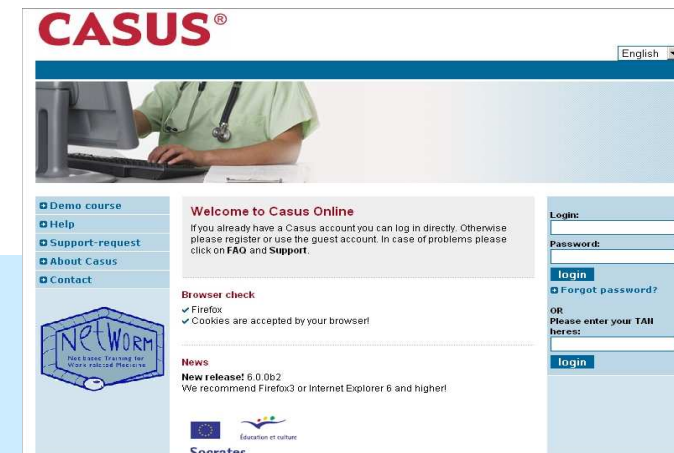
CASUS®

English

Demo course
Help
Support-request
About Casus
Contact

NetWoRM
Net based Training for Work related Medicine

Welcome to Casus Online

If you already have a Casus account you can log in directly. Otherwise please register or use the guest account. In case of problems please click on FAQ and Support.

Browser check
✔ Firefox
✔ Cookies are accepted by your browser!

News
New release! 6.0.0b2
We recommend Firefox3 or Internet Explorer 6 and higher!

Éducation et culture

Socrates

Login:

Password:

login

Forgot password?

OR
Please enter your TAN heres:

login